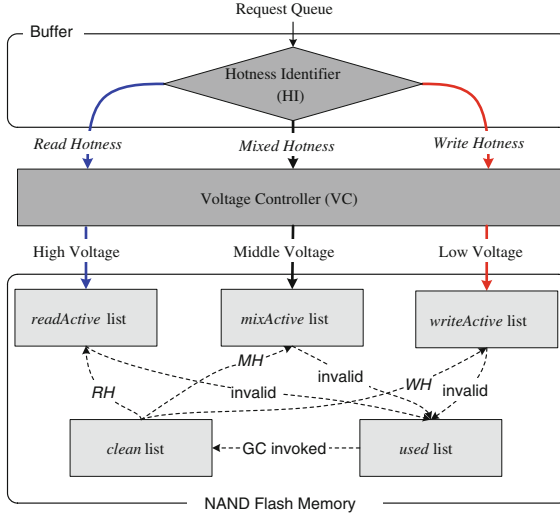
Request Queue

Buffer

Hotness Identifier
(HI)

Read Hotness

Mixed Hotness

Write Hotness

Voltage Controller (VC)

High Voltage

Middle Voltage

Low Voltage

readActive list

mixActive list

writeActive list

MH

invalid

WH

RH

invalid

invalid

clean list

GC invoked

used list

NAND Flash Memory